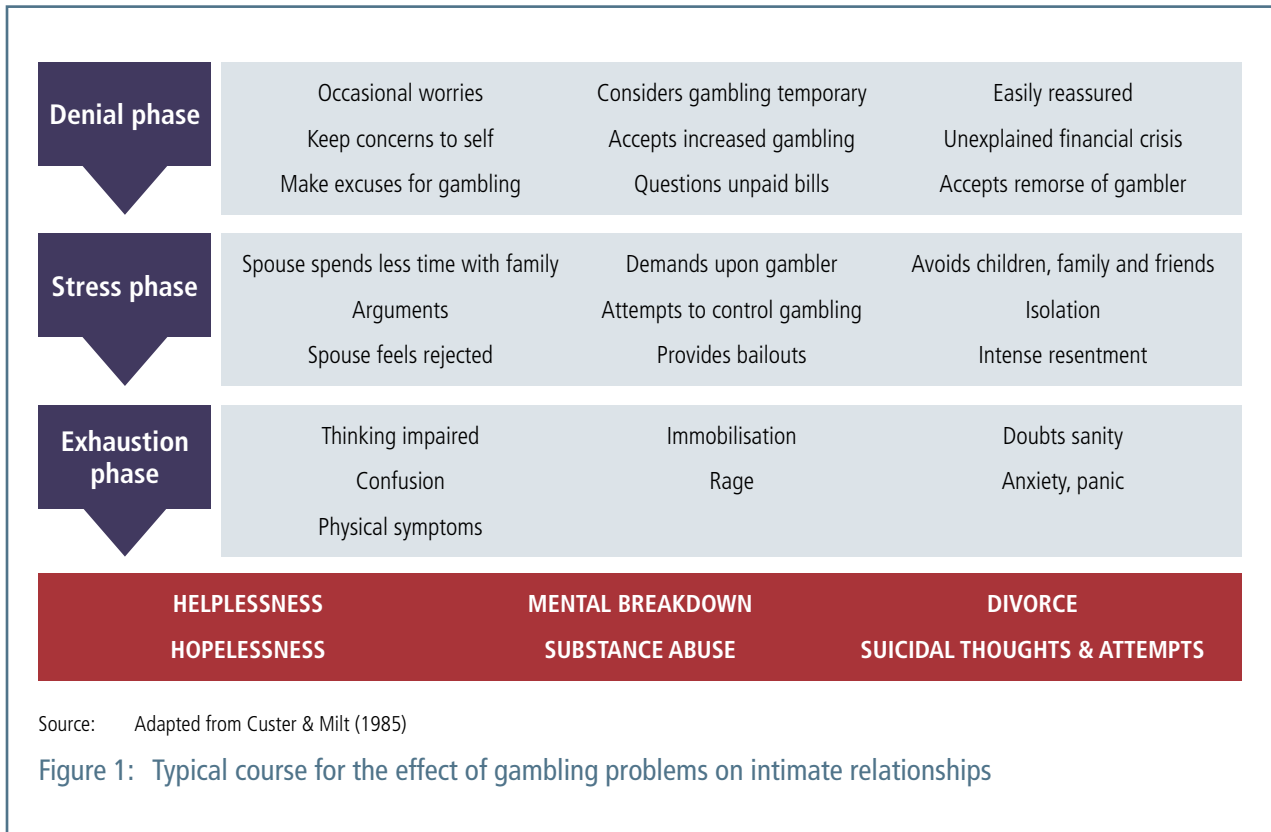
Denial phase

Occasional worries
Keep concerns to self
Make excuses for gambling

Considers gambling temporary
Accepts increased gambling
Questions unpaid bills

Easily reassured
Unexplained financial crisis
Accepts remorse of gambler

Stress phase

Spouse spends less time with family
Arguments
Spouse feels rejected

Demands upon gambler
Attempts to control gambling
Provides bailouts

Avoids children, family and friends
Isolation
Intense resentment

Exhaustion phase

Thinking impaired
Confusion
Physical symptoms

Immobilisation
Rage

Doubts sanity
Anxiety, panic

HELPLESSNESS
HOPELESSNESS

MENTAL BREAKDOWN
SUBSTANCE ABUSE

DIVORCE
SUICIDAL THOUGHTS & ATTEMPTS

Source: Adapted from Custer & Milt (1985)

Figure 1: Typical course for the effect of gambling problems on intimate relationships